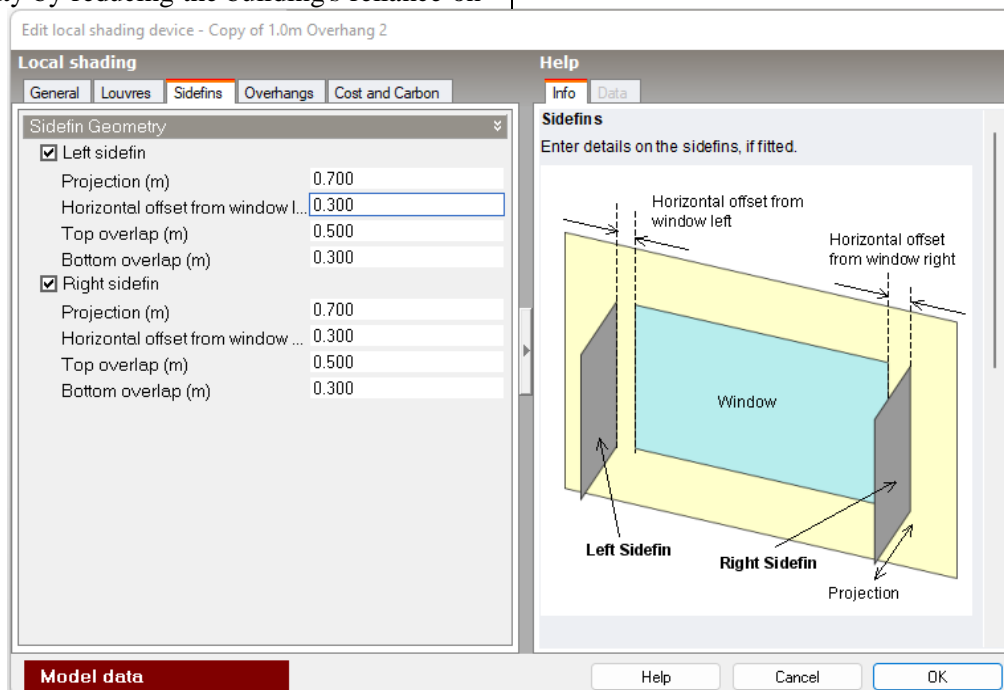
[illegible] by reducing the building's reliance on

Edit local shading device - Copy of 1.0m Overhang 2

Local shading

General | Louvres | Sidefins | Overhangs | Cost and Carbon

Sidefin Geometry

☑ Left sidefin

| Projection (m) | 0.700 |
|---|---|
| Horizontal offset from window l... | 0.300 |
| Top overlap (m) | 0.500 |
| Bottom overlap (m) | 0.300 |

☑ Right sidefin

| Projection (m) | 0.700 |
|---|---|
| Horizontal offset from window ... | 0.300 |
| Top overlap (m) | 0.500 |
| Bottom overlap (m) | 0.300 |

Help

Info | Data

Sidefins

Enter details on the sidefins, if fitted.

Horizontal offset from window left

Horizontal offset from window right

Window

Left Sidefin

Right Sidefin

Projection

Model data

Help | Cancel | OK